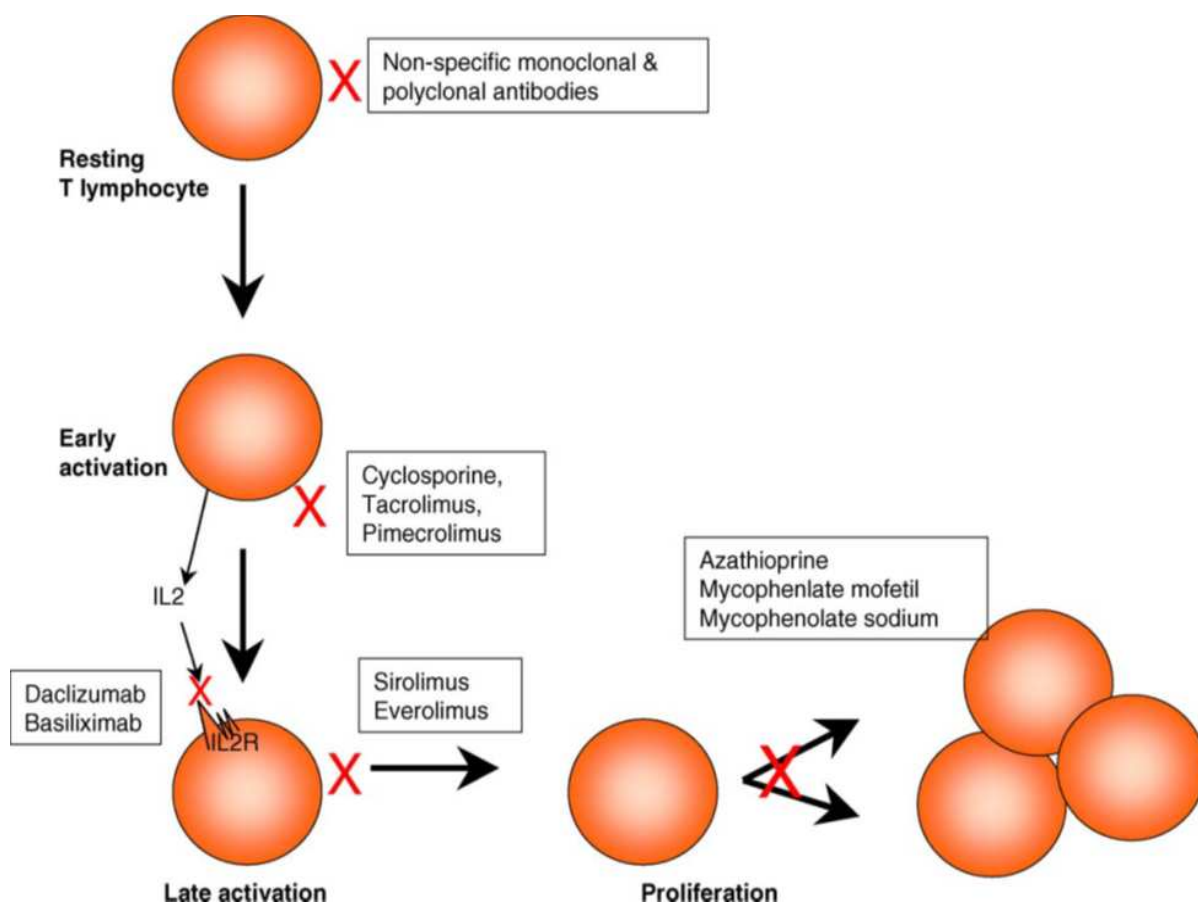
Non-specific monoclonal & polyclonal antibodies

Resting T lymphocyte

Early activation

Cyclosporine, Tacrolimus, Pimecrolimus

IL2

Daclizumab Basiliximab

IL2R

Sirolimus Everolimus

Azathioprine Mycophenlate mofetil Mycophenolate sodium

Late activation

Proliferation